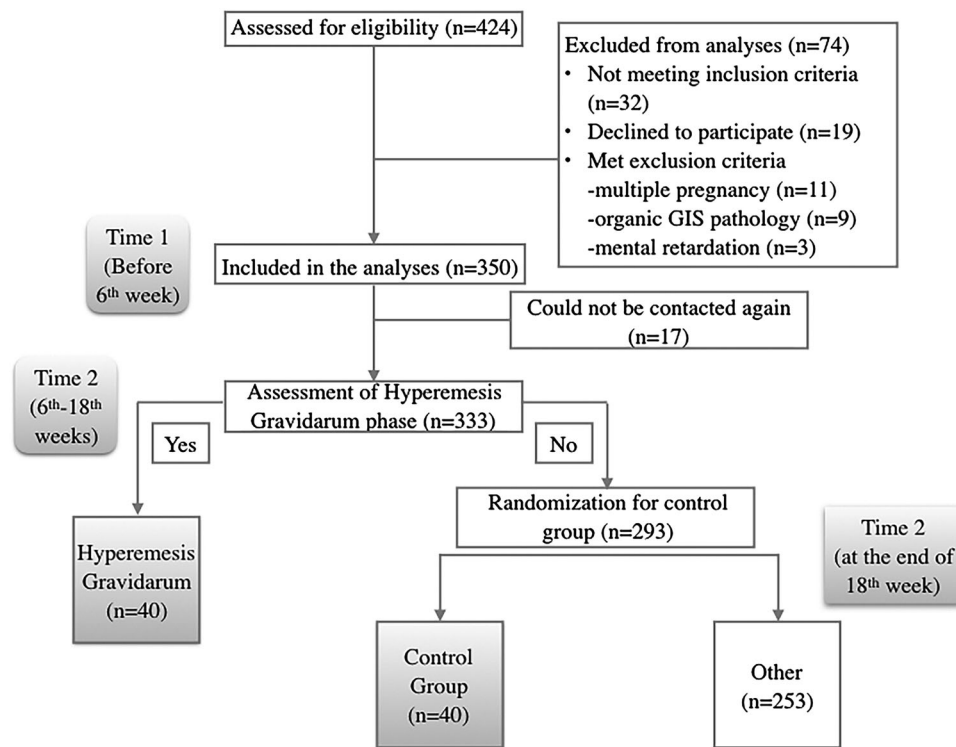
Assessed for eligibility (n=424)

Excluded from analyses (n=74)
• Not meeting inclusion criteria (n=32)
• Declined to participate (n=19)
• Met exclusion criteria
-multiple pregnancy (n=11)
-organic GIS pathology (n=9)
-mental retardation (n=3)

Time 1 (Before $6^{th}$ week)

Included in the analyses (n=350)

Could not be contacted again (n=17)

Time 2 ($6^{th}$-$18^{th}$ weeks)

Assessment of Hyperemesis Gravidarum phase (n=333)

Yes

No

Randomization for control group (n=293)

Time 2 (at the end of $18^{th}$ week)

Hyperemesis Gravidarum (n=40)

Control Group (n=40)

Other (n=253)